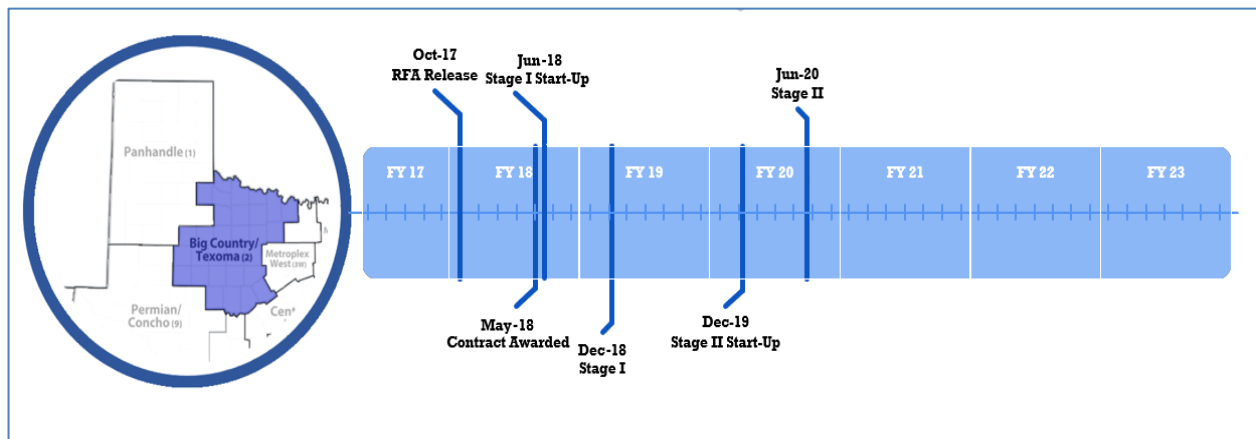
Panhandle (1)

Big Country/ Texoma (2)

Metroplex West (3W)

Permian/ Concho (9)

Cen

Oct-17
RFA Release

Jun-18
Stage I Start-Up

Jun-20
Stage II

FY 17

FY 18

FY 19

FY 20

FY 21

FY 22

FY 23

May-18
Contract Awarded

Dec-18
Stage I

Dec-19
Stage II Start-Up